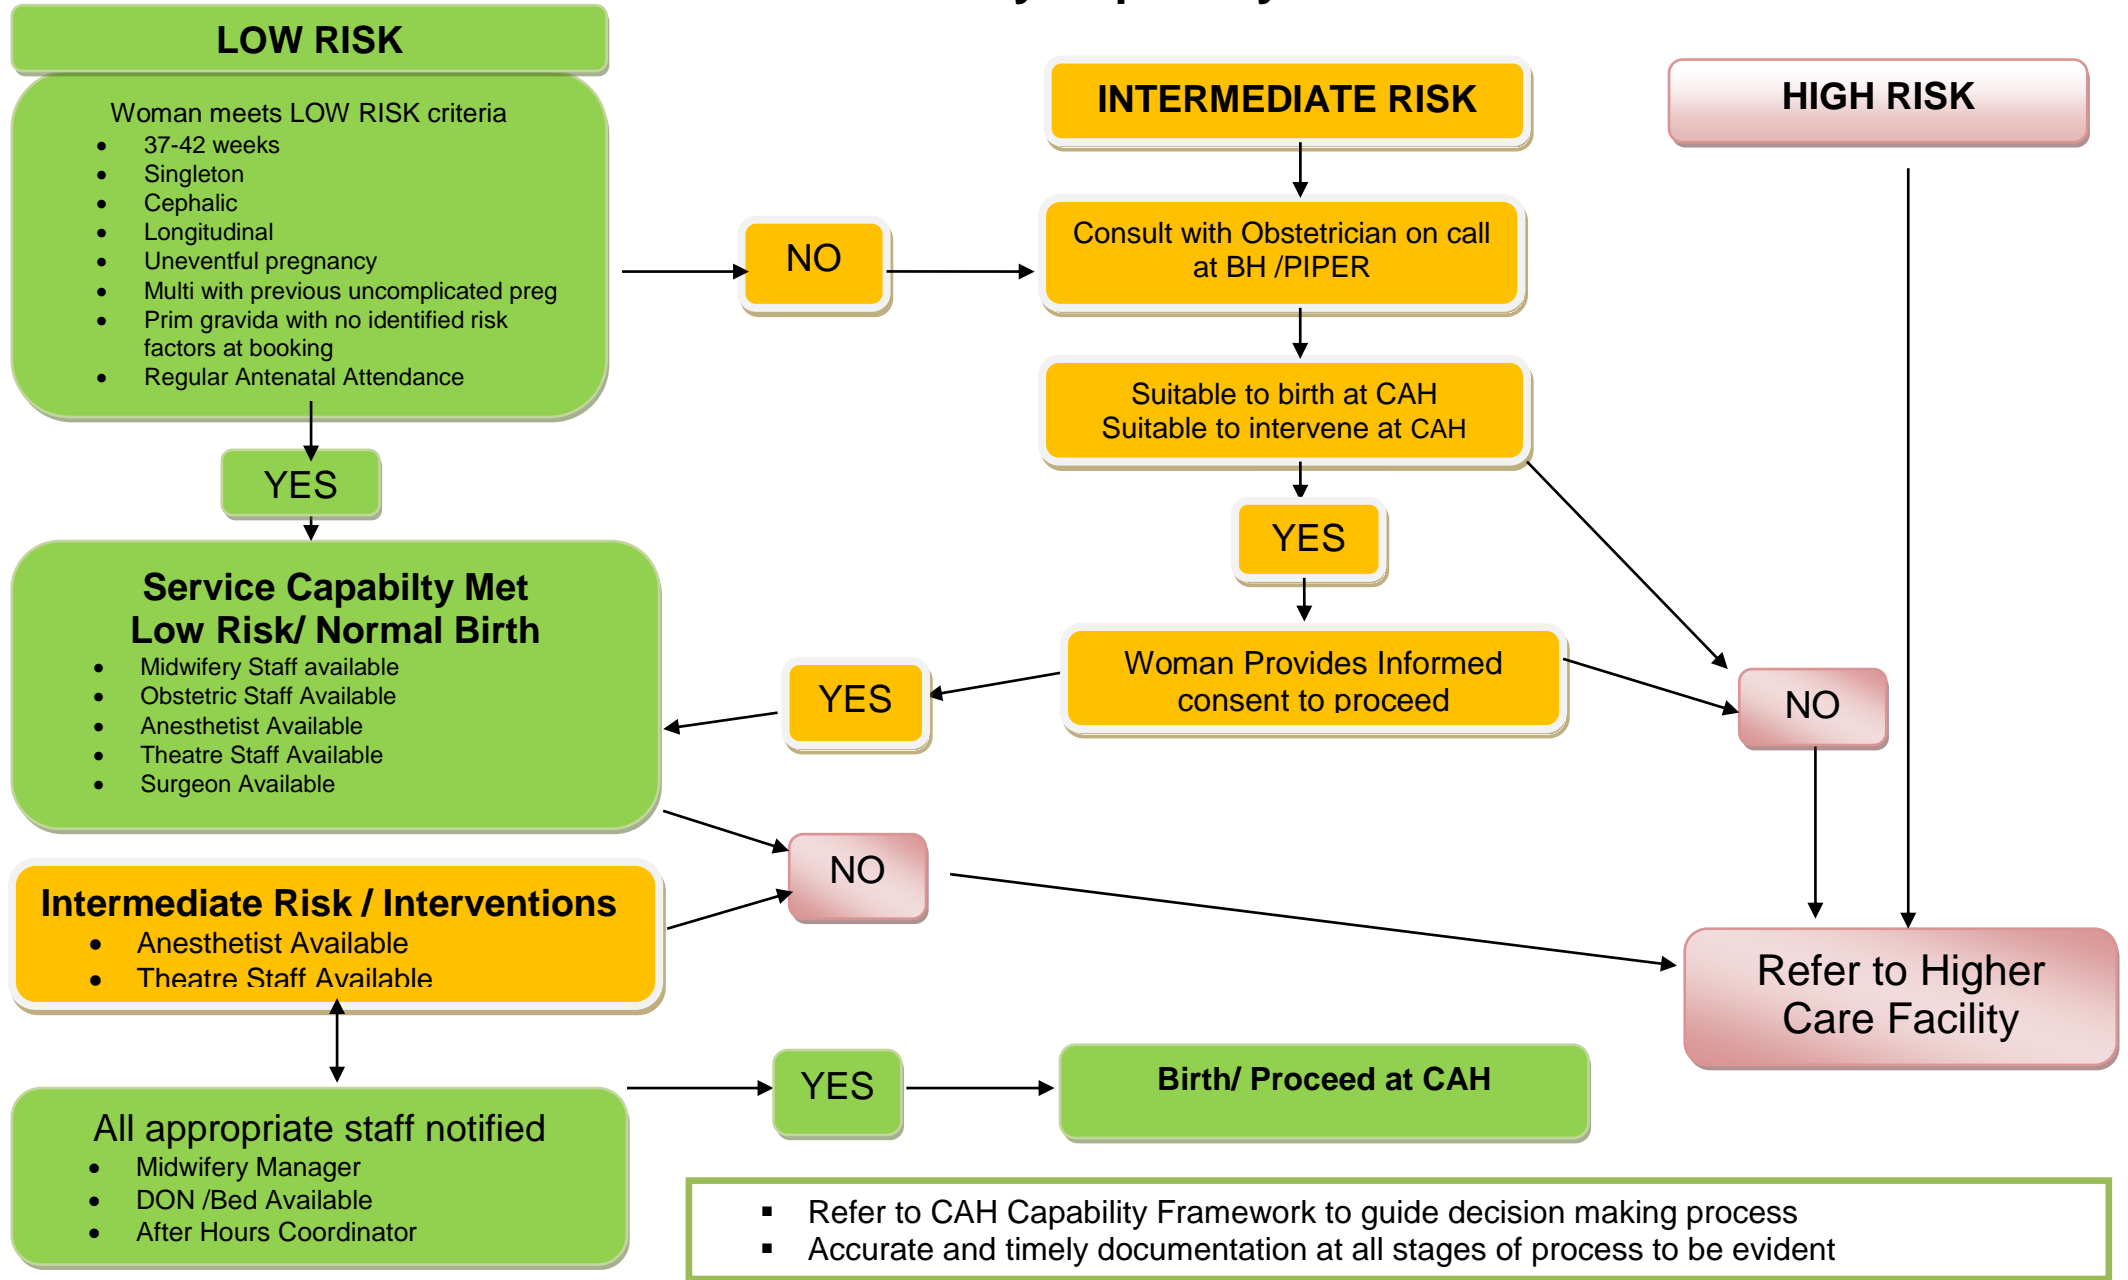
LOW RISK

Woman meets LOW RISK criteria
- 37-42 weeks
- Singleton
- Cephalic
- Longitudinal
- Uneventful pregnancy
- Multi with previous uncomplicated preg
- Prim gravida with no identified risk factors at booking
- Regular Antenatal Attendance

NO

INTERMEDIATE RISK

Consult with Obstetrician on call at BH /PIPER

Suitable to birth at CAH
Suitable to intervene at CAH

HIGH RISK

YES

YES

Service Capabilty Met
Low Risk/ Normal Birth
- Midwifery Staff available
- Obstetric Staff Available
- Anesthetist Available
- Theatre Staff Available
- Surgeon Available

YES

Woman Provides Informed consent to proceed

NO

NO

Intermediate Risk / Interventions
- Anesthetist Available
- Theatre Staff Available

Refer to Higher Care Facility

All appropriate staff notified
- Midwifery Manager
- DON /Bed Available
- After Hours Coordinator

YES

Birth/ Proceed at CAH

- Refer to CAH Capability Framework to guide decision making process
- Accurate and timely documentation at all stages of process to be evident